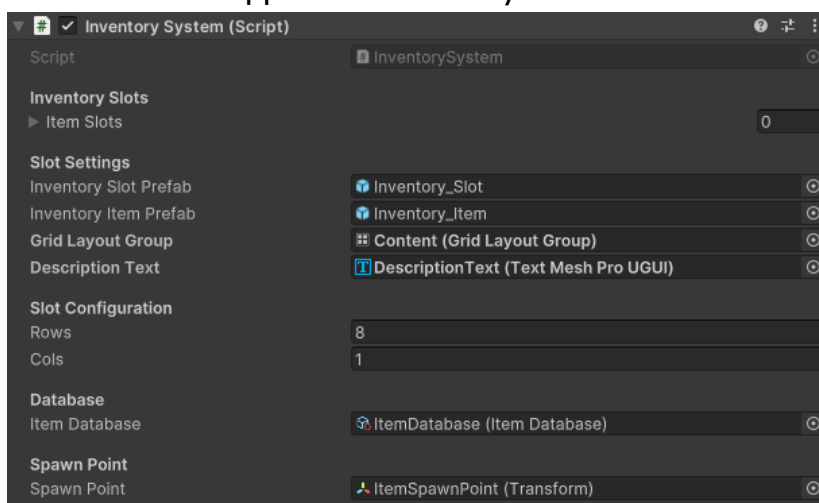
Inventory System (Script)

Script InventorySystem

Inventory Slots
Item Slots 0

Slot Settings
Inventory Slot Prefab Inventory_Slot
Inventory Item Prefab Inventory_Item
Grid Layout Group Content (Grid Layout Group)
Description Text DescriptionText (Text Mesh Pro UGUI)

Slot Configuration
Rows 8
Cols 1

Database
Item Database ItemDatabase (Item Database)

Spawn Point
Spawn Point ItemSpawnPoint (Transform)